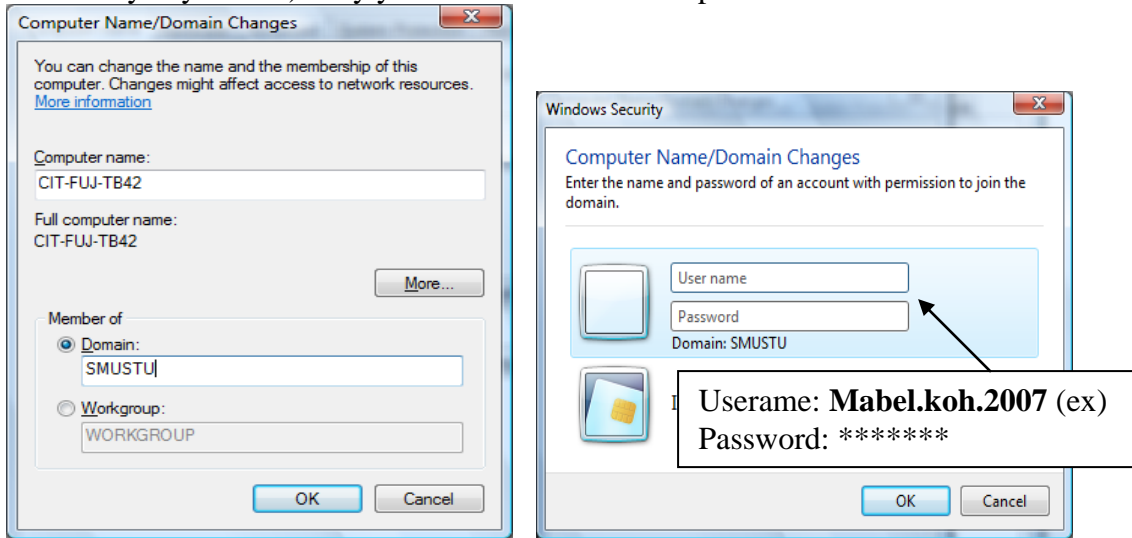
Computer Name/Domain Changes

You can change the name and the membership of this computer. Changes might affect access to network resources. More information

Computer name:
CIT-FUJ-TB42

Full computer name:
CIT-FUJ-TB42

More...

Member of
Domain:
SMUSTU

Workgroup:
WORKGROUP

OK Cancel

Windows Security

Computer Name/Domain Changes
Enter the name and password of an account with permission to join the domain.

User name
Password
Domain: SMUSTU

Userame: **Mabel.koh.2007** (ex)
Password: *******

OK Cancel